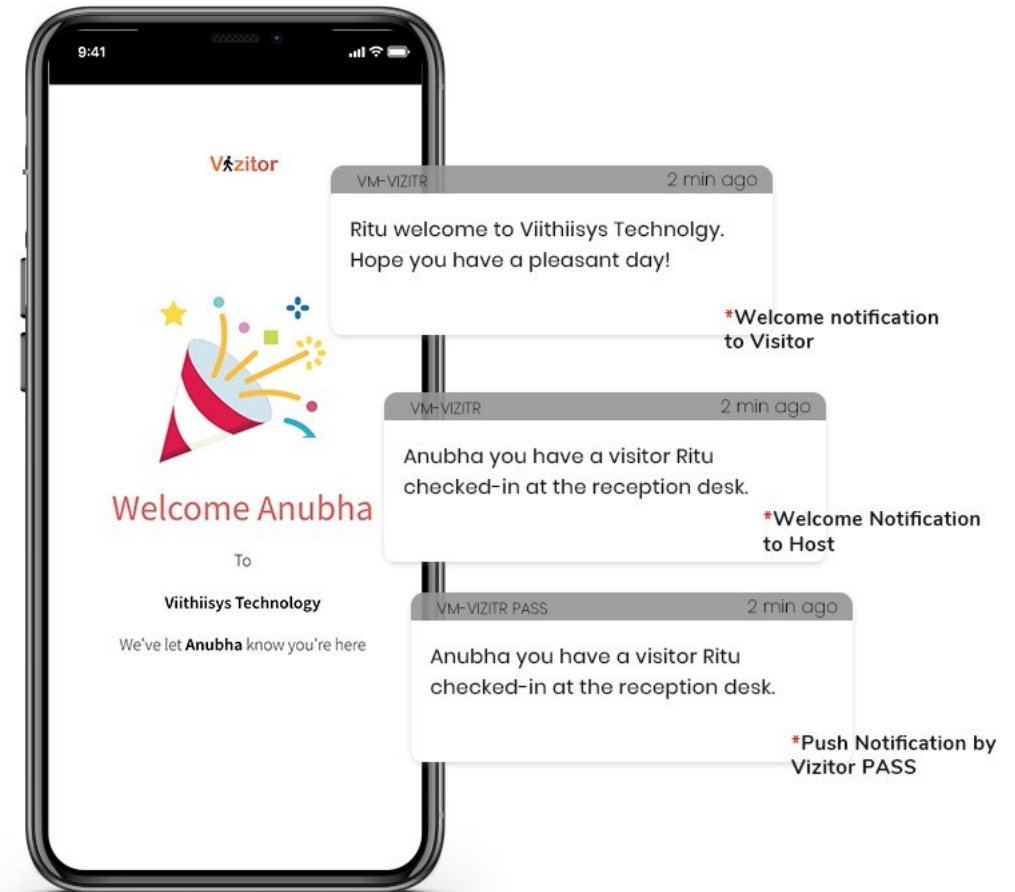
9:41

Vizitor

Welcome Anubha

To

Viithiisys Technology

We've let Anubha know you're here

VM-VIZITR 2 min ago

Ritu welcome to Viithiisys Technolgy. Hope you have a pleasant day!

*Welcome notification to Visitor

VM-VIZITR 2 min ago

Anubha you have a visitor Ritu checked-in at the reception desk.

*Welcome Notification to Host

VM-VIZITR PASS 2 min ago

Anubha you have a visitor Ritu checked-in at the reception desk.

*Push Notification by Vizitor PASS